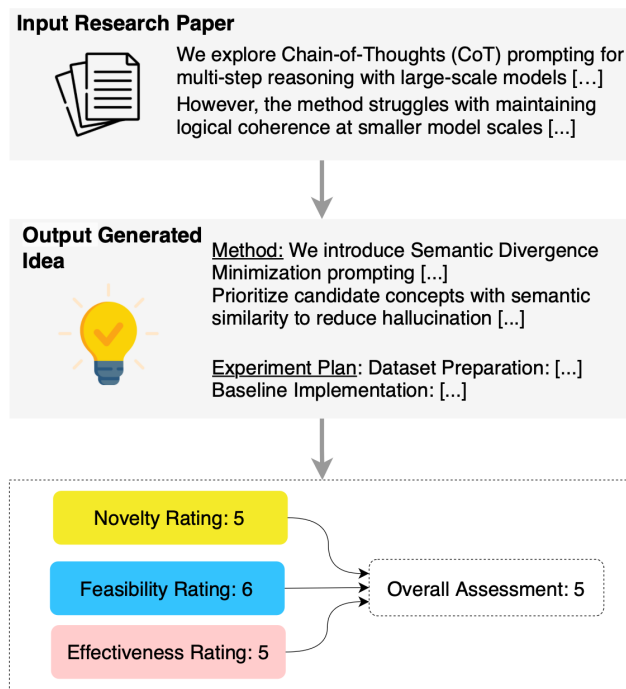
Input Research Paper

We explore Chain-of-Thoughts (CoT) prompting for multi-step reasoning with large-scale models […]
However, the method struggles with maintaining logical coherence at smaller model scales [...]

Output Generated Idea

Method: We introduce Semantic Divergence Minimization prompting [...]
Prioritize candidate concepts with semantic similarity to reduce hallucination [...]

Experiment Plan: Dataset Preparation: [...]
Baseline Implementation: [...]

Novelty Rating: 5

Feasibility Rating: 6

Effectiveness Rating: 5

Overall Assessment: 5